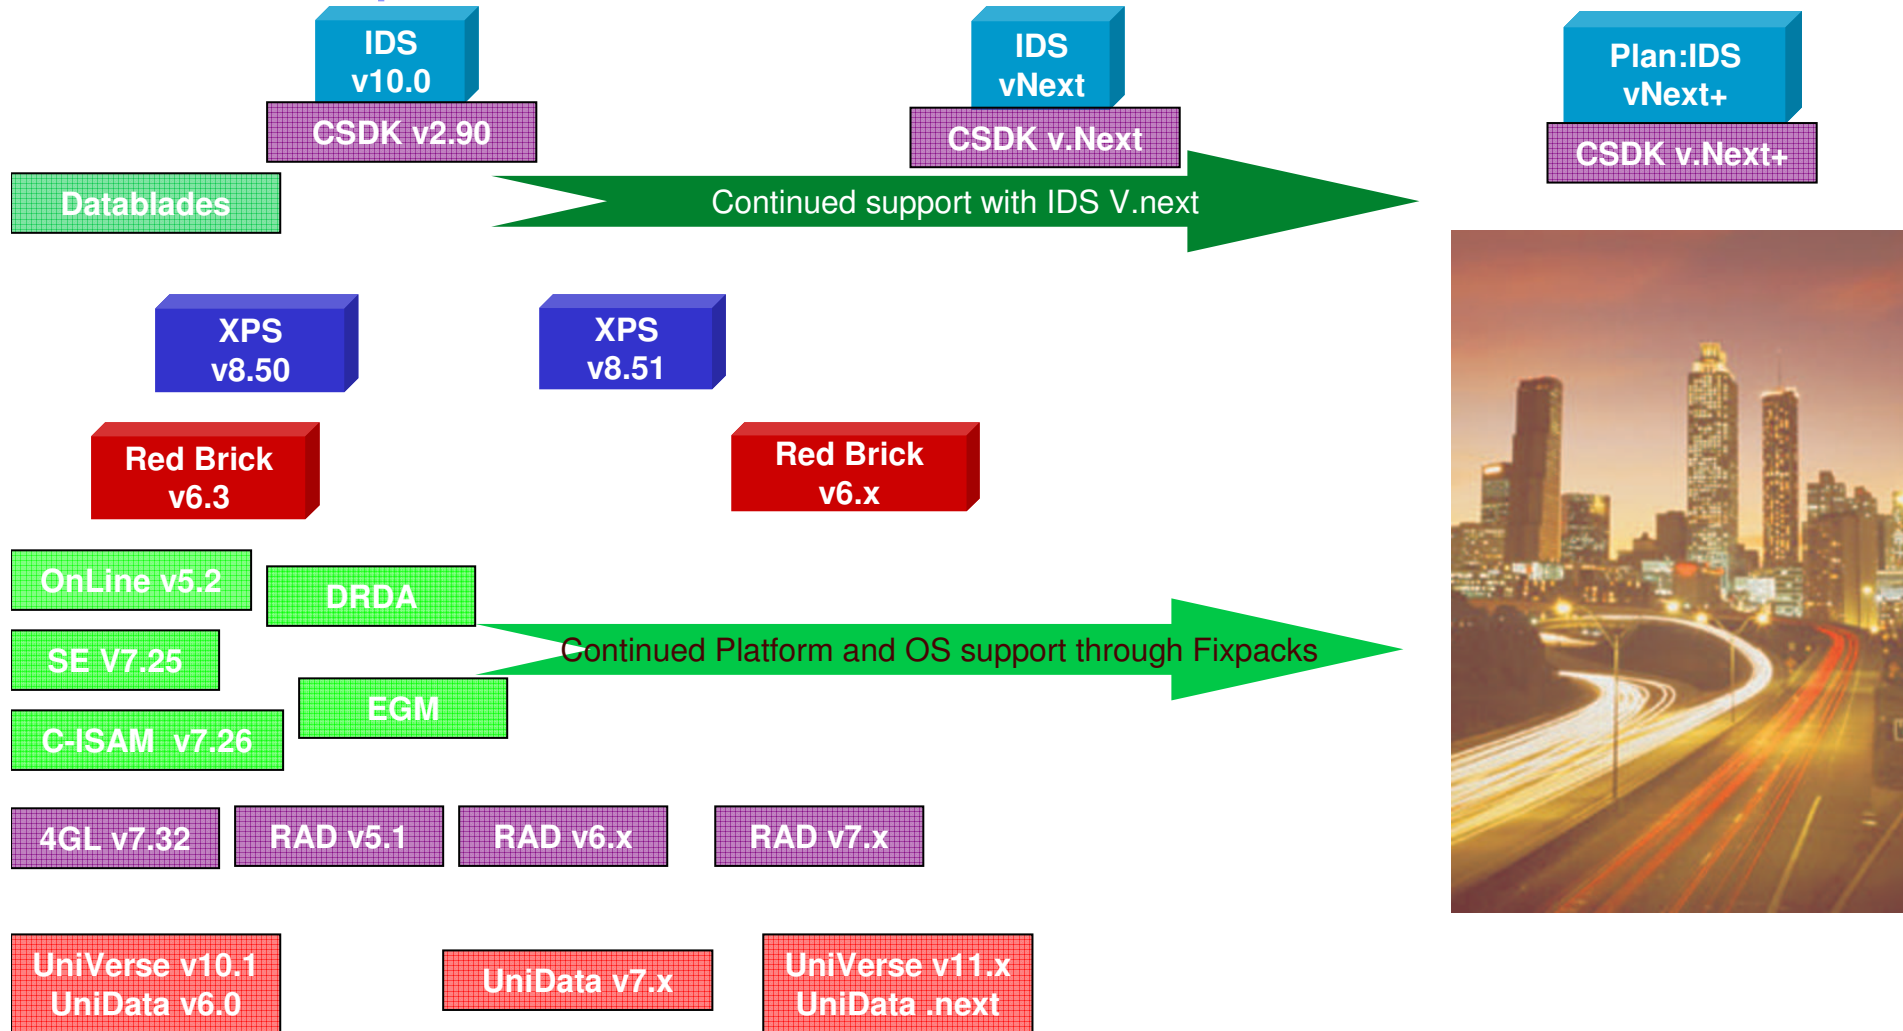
IDS v10.0

CSDK v2.90

IDS vNext

CSDK v.Next

Plan:IDS vNext+

CSDK v.Next+

Datablades

Continued support with IDS V.next

XPS v8.50

XPS v8.51

Red Brick v6.3

Red Brick v6.x

OnLine v5.2

DRDA

SE V7.25

Continued Platform and OS support through Fixpacks

EGM

C-ISAM v7.26

4GL v7.32

RAD v5.1

RAD v6.x

RAD v7.x

UniVerse v10.1 UniData v6.0

UniData v7.x

UniVerse v11.x UniData .next